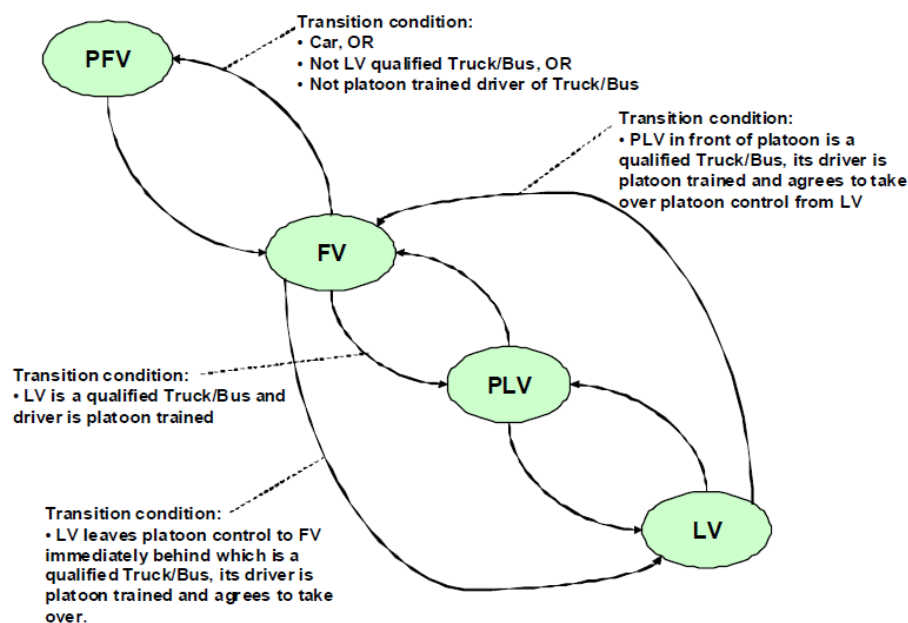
PFV

Transition condition:
• Car, OR
• Not LV qualified Truck/Bus, OR
• Not platoon trained driver of Truck/Bus

Transition condition:
• PLV in front of platoon is a qualified Truck/Bus, its driver is platoon trained and agrees to take over platoon control from LV

FV

Transition condition:
• LV is a qualified Truck/Bus and driver is platoon trained

PLV

Transition condition:
• LV leaves platoon control to FV immediately behind which is a qualified Truck/Bus, its driver is platoon trained and agrees to take over.

LV